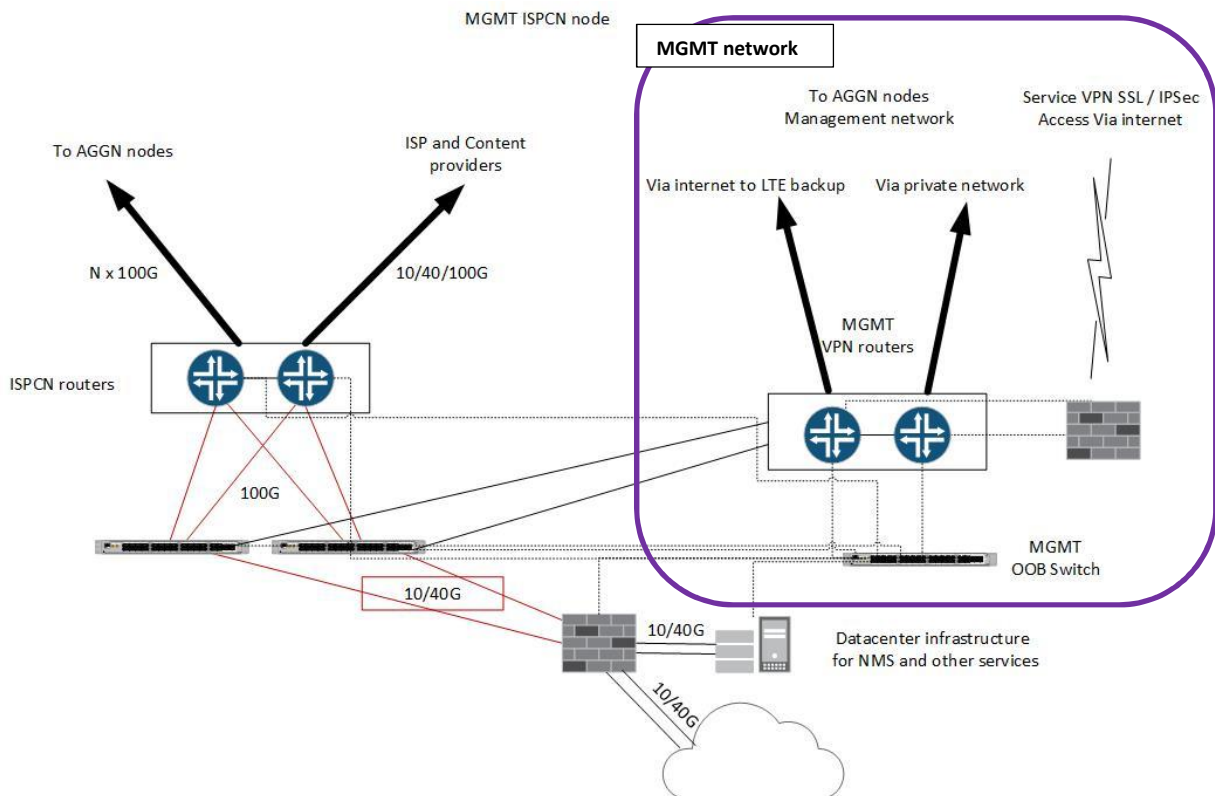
MGMT ISPCN node

MGMT network

To AGGN nodes
Management network

Service VPN SSL / IPSec
Access Via internet

To AGGN nodes

ISP and Content
providers

Via internet to LTE backup

Via private network

N x 100G

10/40/100G

MGMT
VPN routers

ISPCN routers

100G

MGMT
OOB Switch

10/40G

10/40G

Datacenter infrastructure
for NMS and other services

10/40G